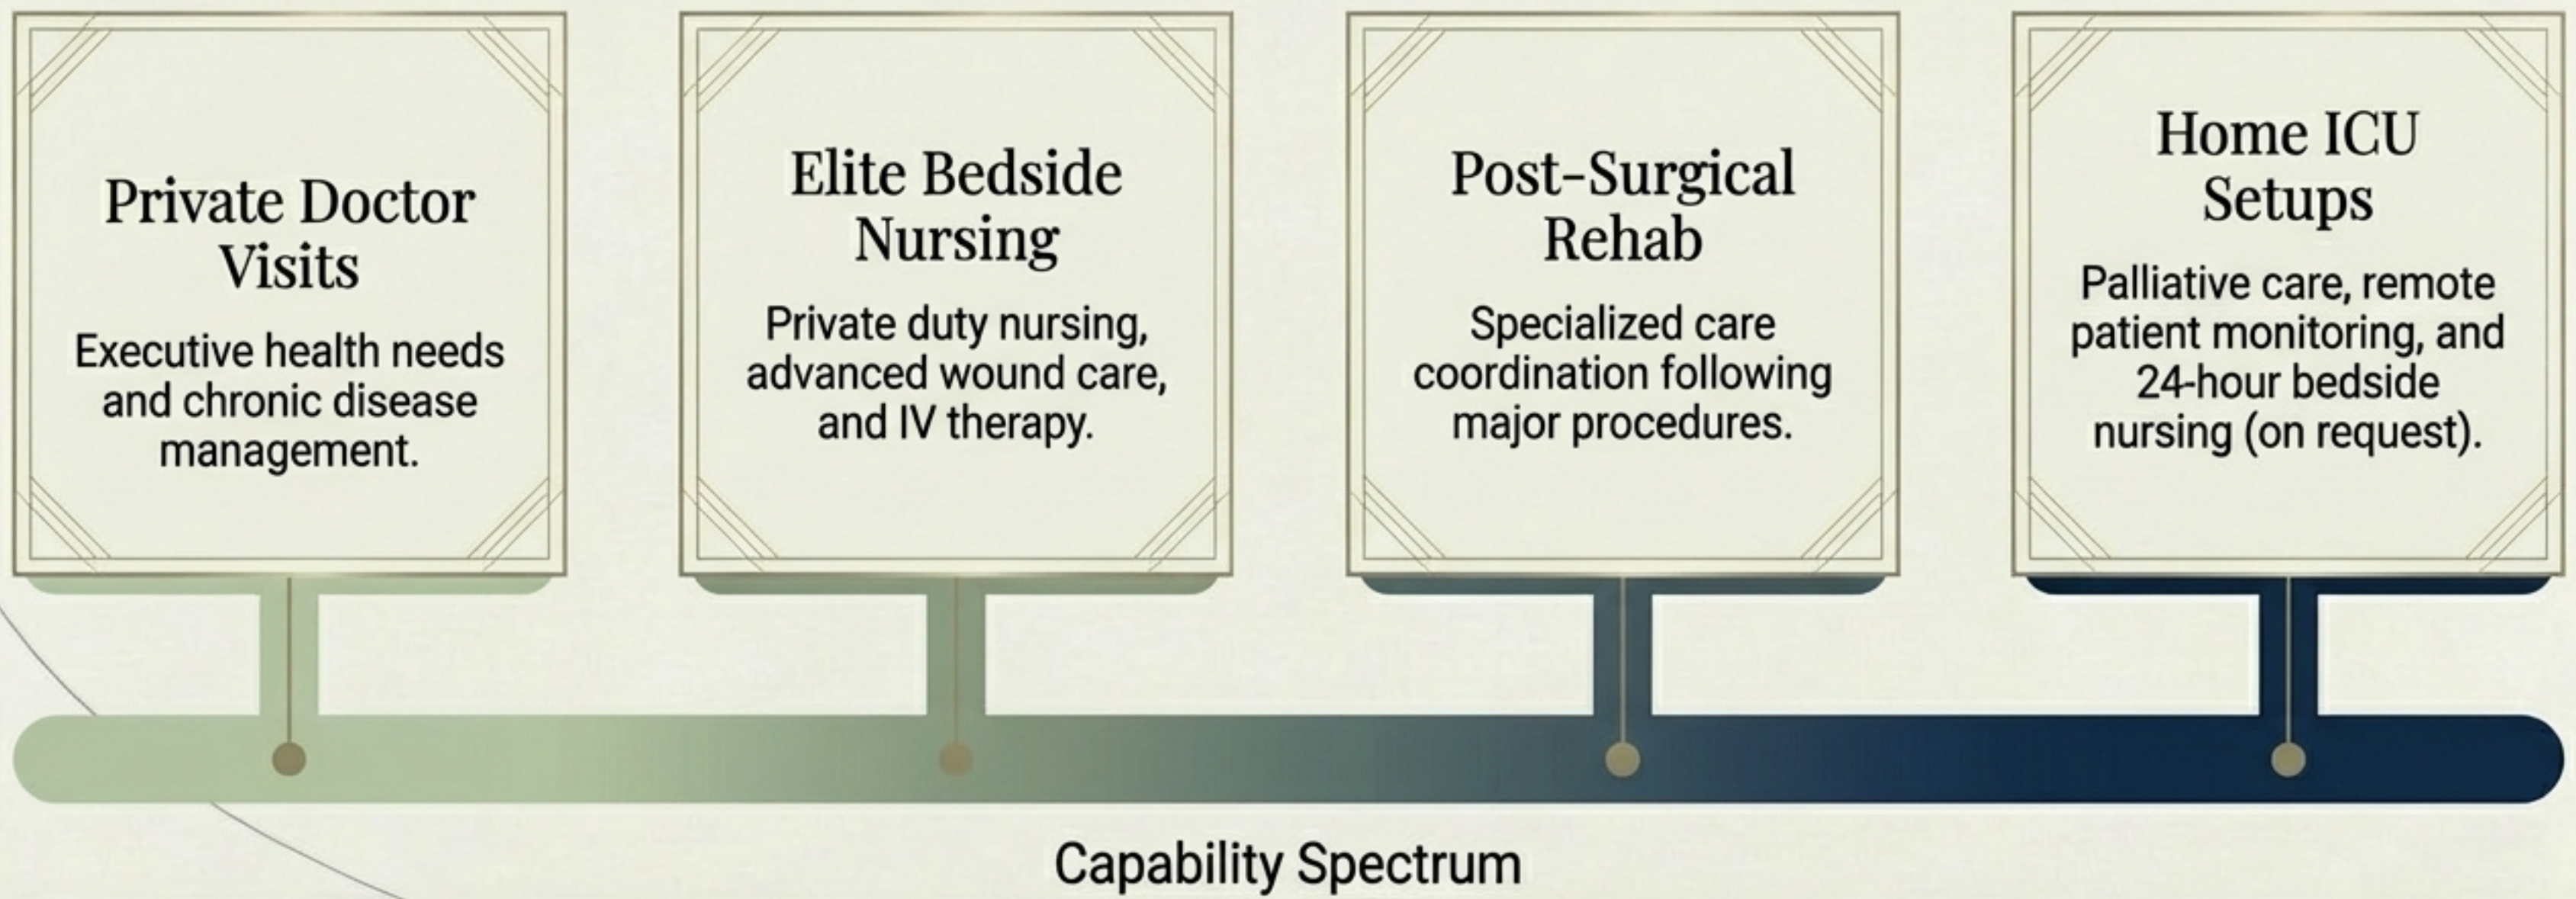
Private Doctor Visits

Executive health needs and chronic disease management.

Elite Bedside Nursing

Private duty nursing, advanced wound care, and IV therapy.

Post-Surgical Rehab

Specialized care coordination following major procedures.

Home ICU Setups

Palliative care, remote patient monitoring, and 24-hour bedside nursing (on request).

Capability Spectrum